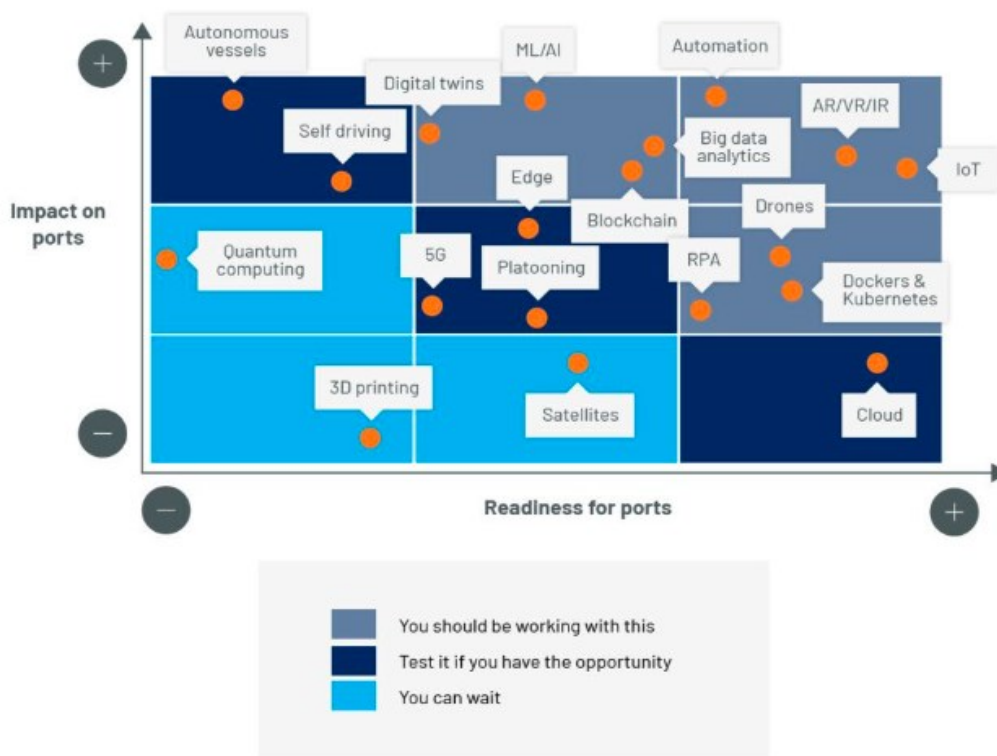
+

Autonomous vessels

ML/AI

Automation

Digital twins

AR/VR/IR

Self driving

Big data analytics

IoT

Edge

Impact on ports

Blockchain

Drones

Quantum computing

5G

Platooning

RPA

Dockers & Kubernetes

3D printing

Satellites

Cloud

−

−

Readiness for ports

+

You should be working with this

Test it if you have the opportunity

You can wait